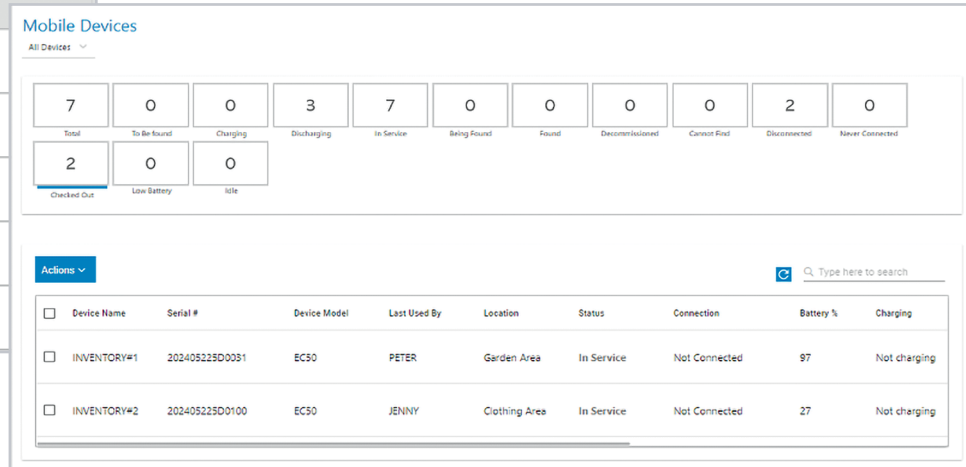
Mobile Devices

All Devices

7 Total
0 To Be found
0 Charging
3 Discharging
7 In Service
0 Being Found
0 Found
0 Decommissioned
0 Cannot Find
2 Disconnected
0 Never Connected
2 Checked Out
0 Low Battery
0 Idle

Actions

Type here to search

| | Device Name | Serial # | Device Model | Last Used By | Location | Status | Connection | Battery % | Charging |
|---|---|---|---|---|---|---|---|---|---|
| | INVENTORY#1 | 202405225D0031 | EC50 | PETER | Garden Area | In Service | Not Connected | 97 | Not charging |
| | INVENTORY#2 | 202405225D0100 | EC50 | JENNY | Clothing Area | In Service | Not Connected | 27 | Not charging |